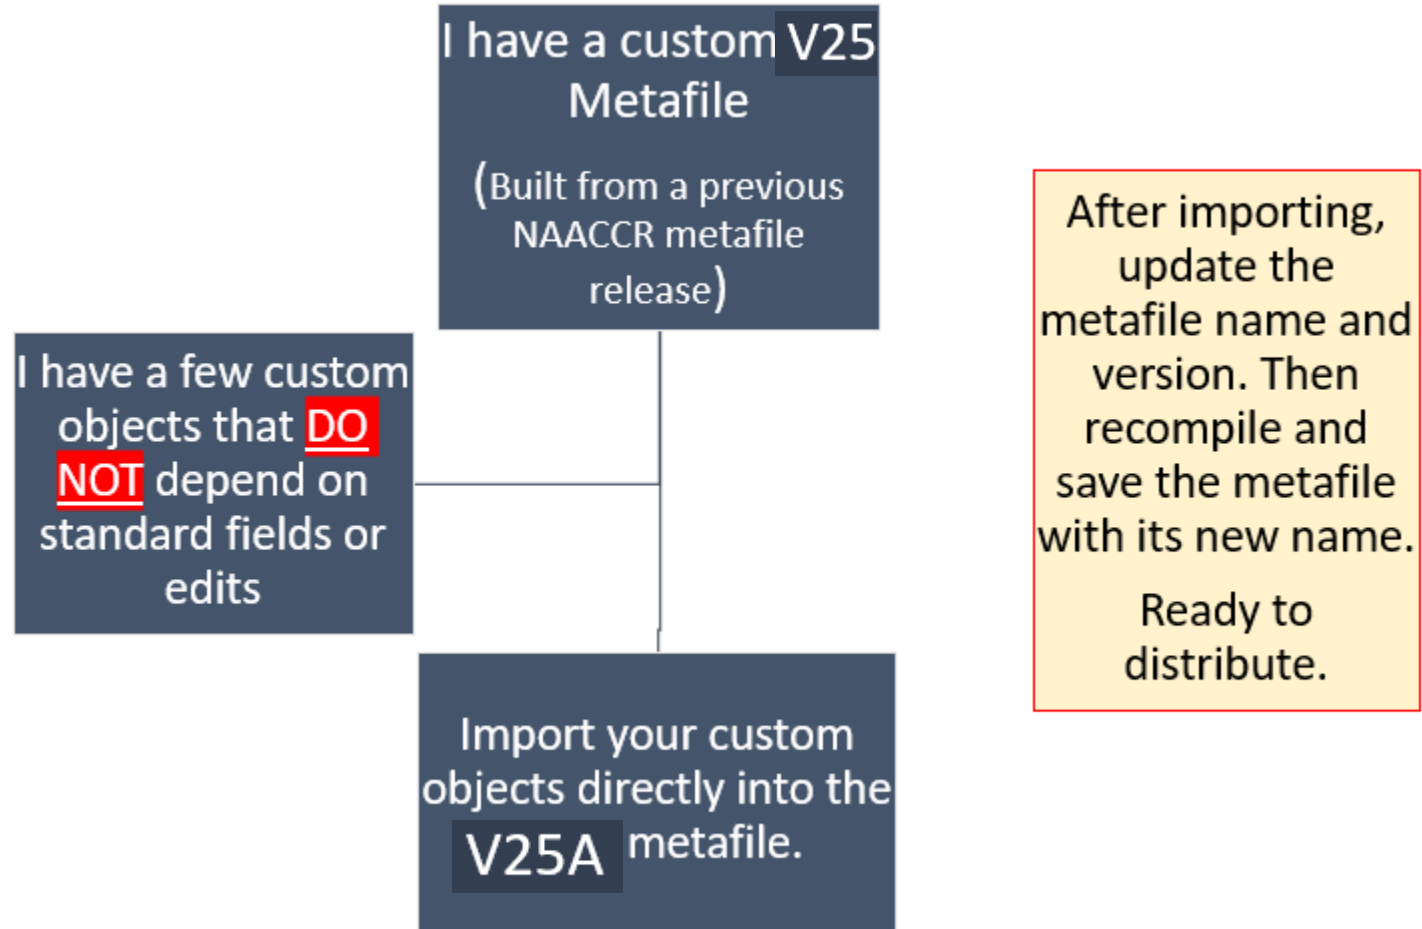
I have a custom V25 Metafile

(Built from a previous NAACCR metafile release)

I have a few custom objects that DO NOT depend on standard fields or edits

Import your custom objects directly into the V25A metafile.

After importing, update the metafile name and version. Then recompile and save the metafile with its new name.

Ready to distribute.